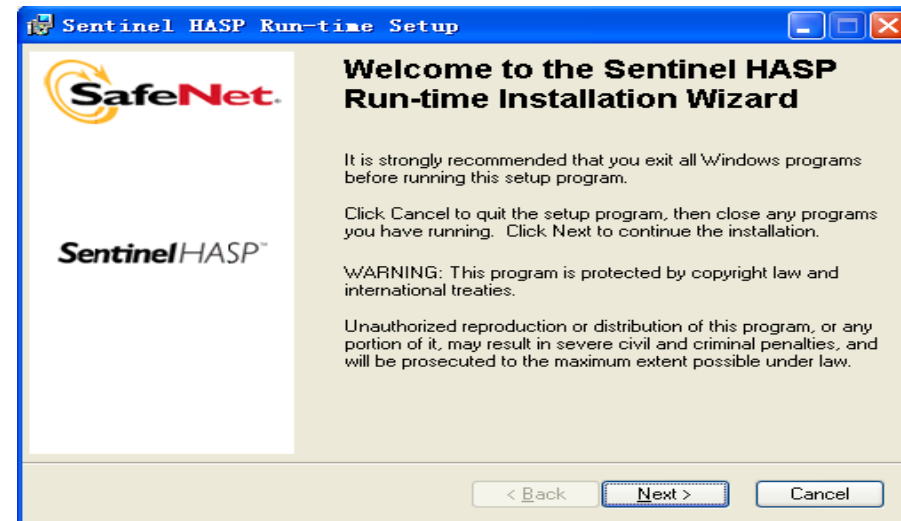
Sentinel HASP Run-time Setup

SafeNet.

SentinelHASP™

Welcome to the Sentinel HASP Run-time Installation Wizard

It is strongly recommended that you exit all Windows programs before running this setup program.

Click Cancel to quit the setup program, then close any programs you have running. Click Next to continue the installation.

WARNING: This program is protected by copyright law and international treaties.

Unauthorized reproduction or distribution of this program, or any portion of it, may result in severe civil and criminal penalties, and will be prosecuted to the maximum extent possible under law.

< Back

Next >

Cancel